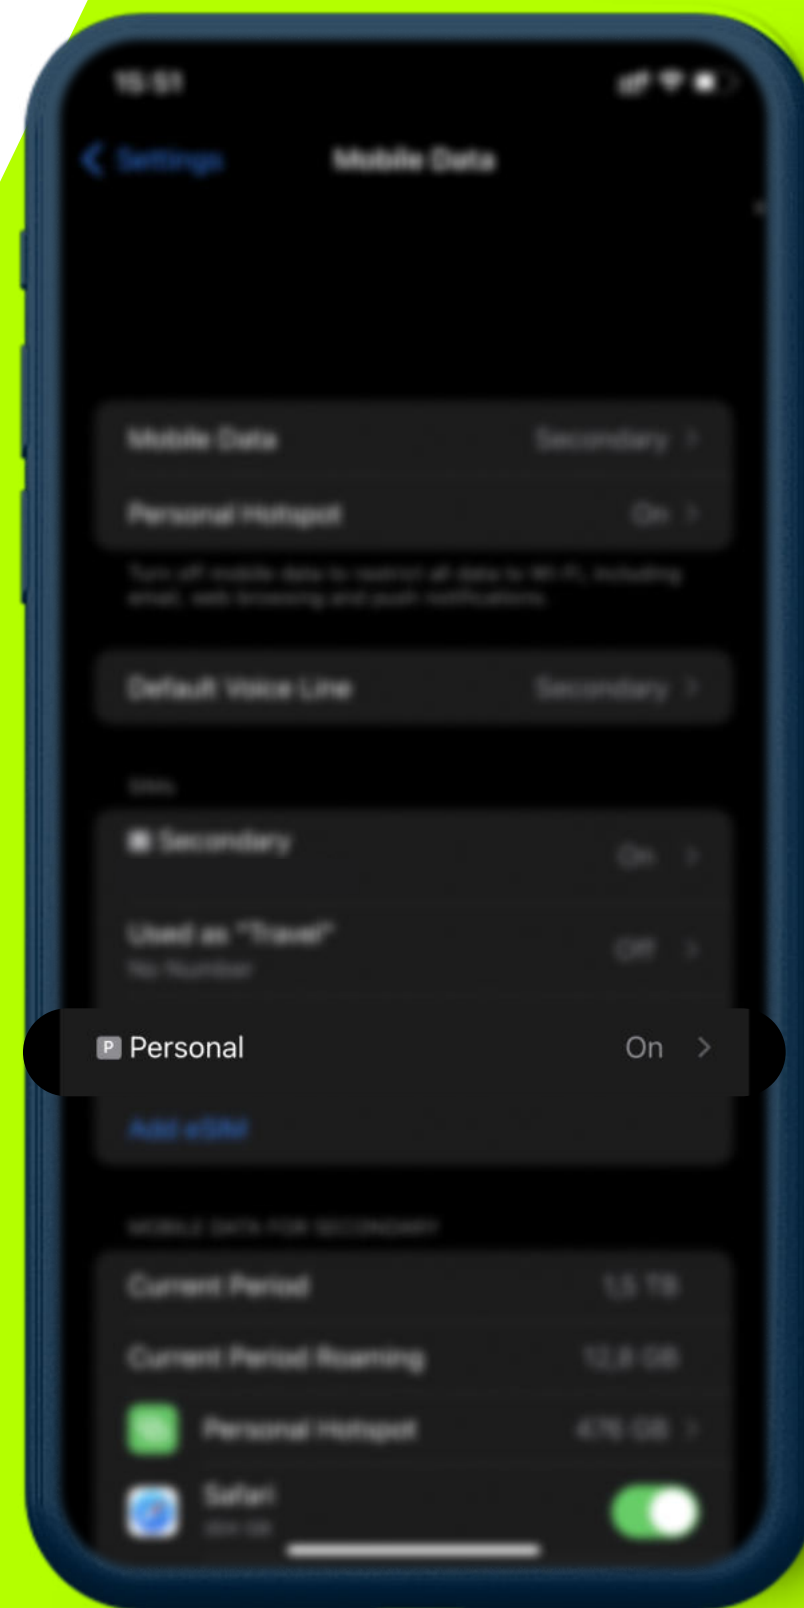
15:51

Settings Mobile Data

Mobile Data Secondary

Personal Hotspot On

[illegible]

Default Voice Line Secondary

SIMs

Secondary On

Used as "Travel" Off
No Number

P Personal On

Add eSIM

MOBILE DATA FOR SECONDARY

Current Period 1.5 TB

Current Period Roaming 12.8 GB

Personal Hotspot 476 GB

Safari
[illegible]